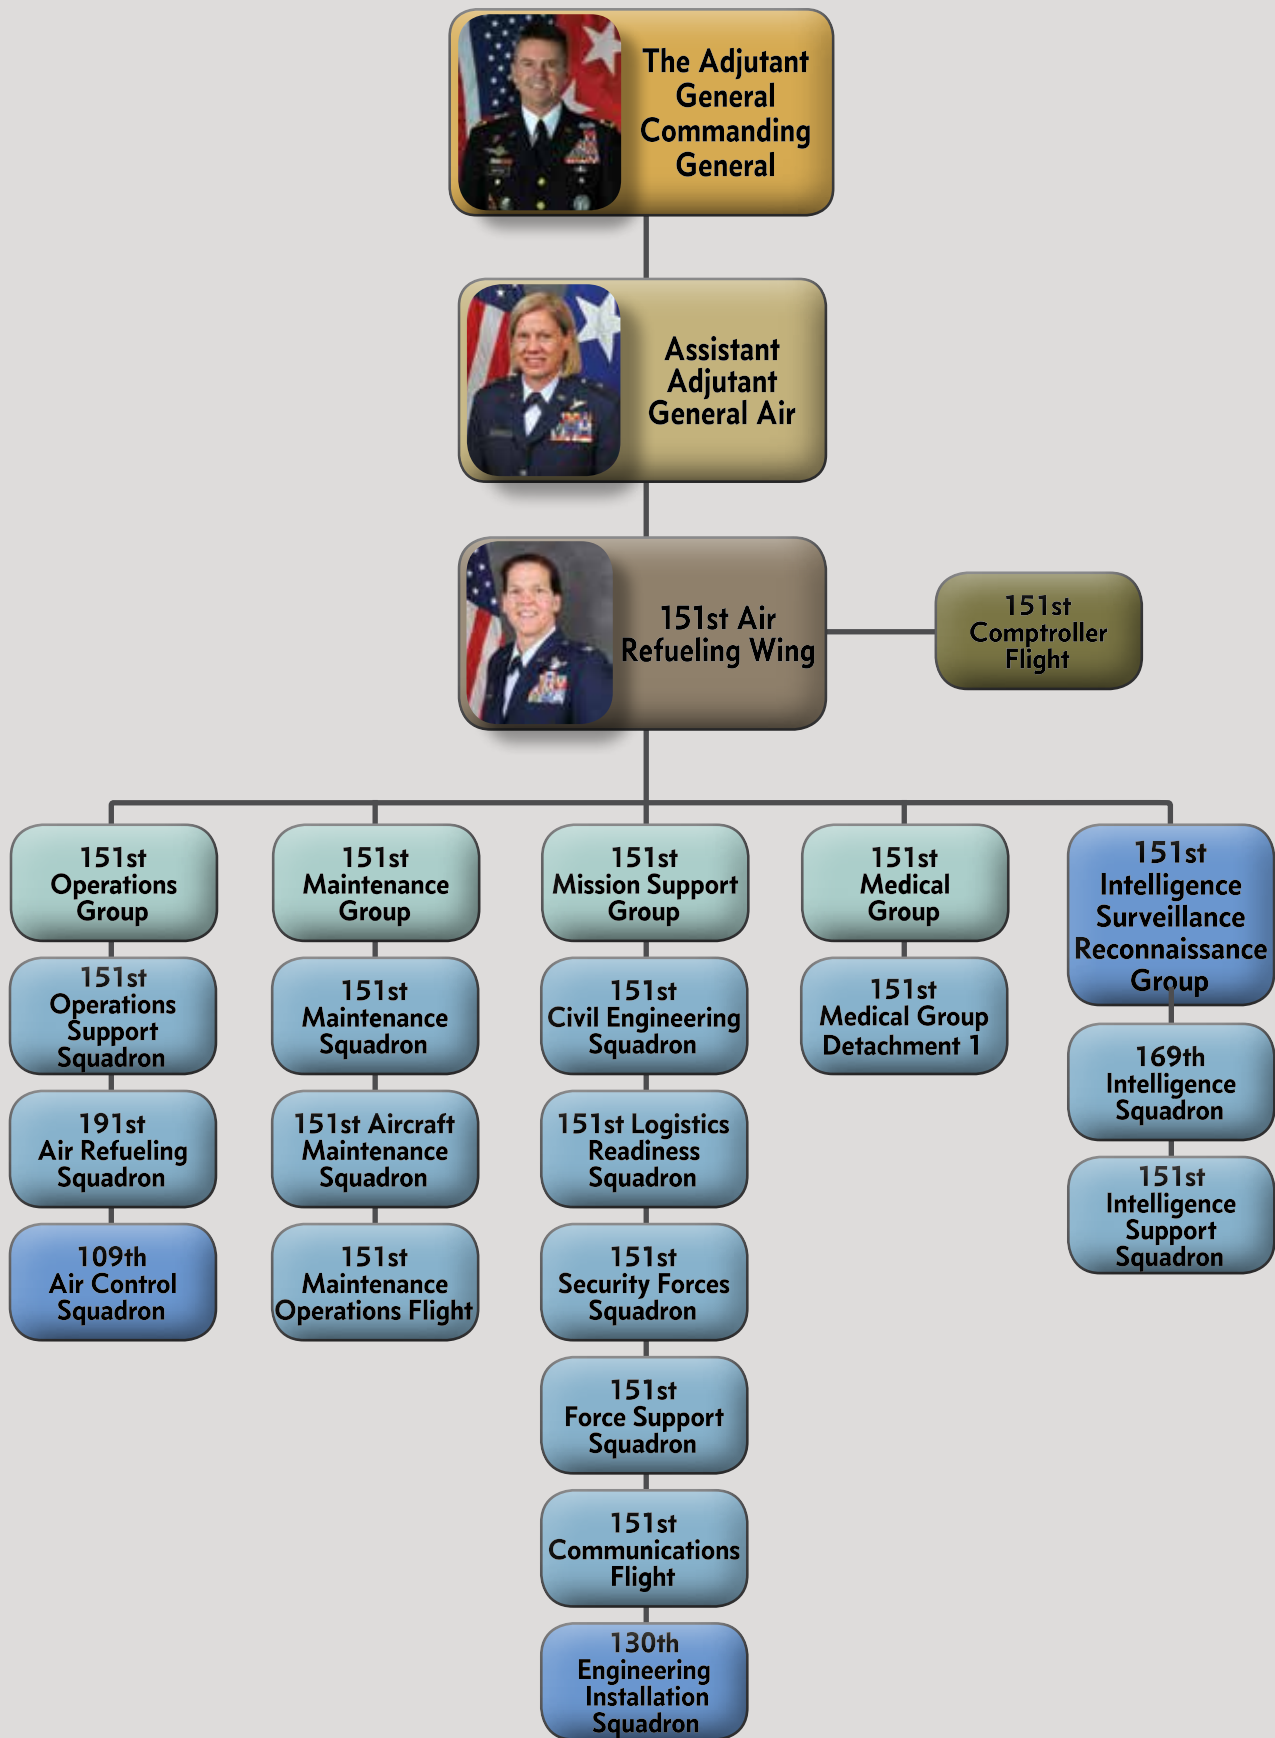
The Adjutant General Commanding General

Assistant Adjutant General Air

151st Air Refueling Wing

151st Comptroller Flight

151st Operations Group

151st Operations Support Squadron

191st Air Refueling Squadron

109th Air Control Squadron

151st Maintenance Group

151st Maintenance Squadron

151st Aircraft Maintenance Squadron

151st Maintenance Operations Flight

151st Mission Support Group

151st Civil Engineering Squadron

151st Logistics Readiness Squadron

151st Security Forces Squadron

151st Force Support Squadron

151st Communications Flight

130th Engineering Installation Squadron

151st Medical Group

151st Medical Group Detachment 1

151st Intelligence Surveillance Reconnaissance Group

169th Intelligence Squadron

151st Intelligence Support Squadron